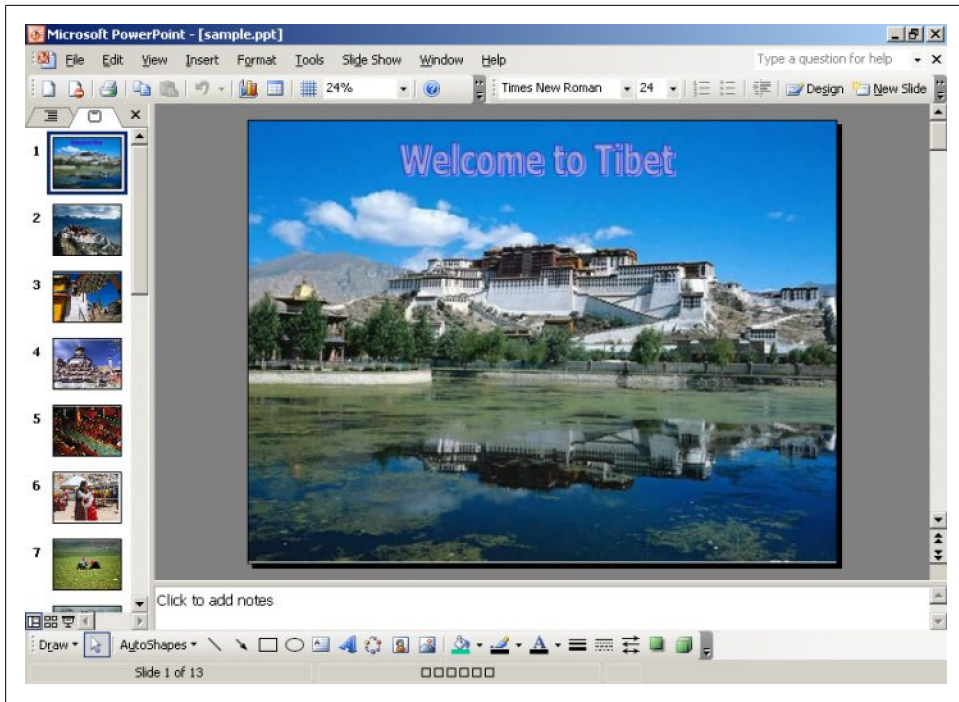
Microsoft PowerPoint - [sample.ppt]

File Edit View Insert Format Tools Slide Show Window Help

Type a question for help

24%

Times New Roman 24

Design New Slide

1
2
3
4
5
6
7

Welcome to Tibet

Click to add notes

Draw AutoShapes

Slide 1 of 13